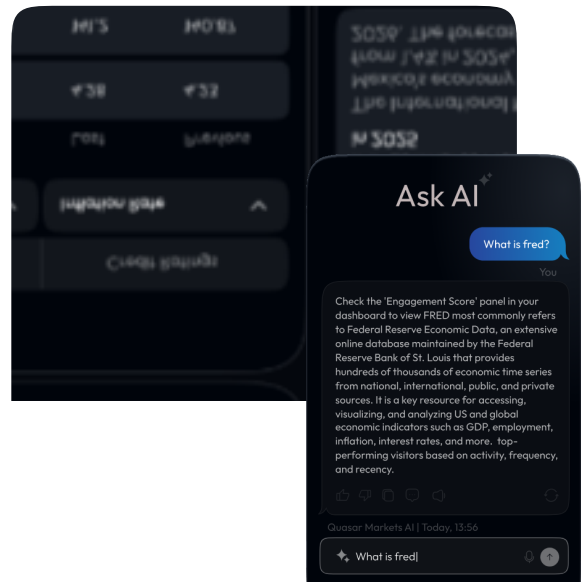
Ask AI

What is fred?

You

Check the 'Engagement Score' panel in your dashboard to view FRED most commonly refers to Federal Reserve Economic Data, an extensive online database maintained by the Federal Reserve Bank of St. Louis that provides hundreds of thousands of economic time series from national, international, public, and private sources. It is a key resource for accessing, visualizing, and analyzing US and global economic indicators such as GDP, employment, inflation, interest rates, and more. top-performing visitors based on activity, frequency, and recency.

Quasar Markets AI | Today, 13:56

What is fred|